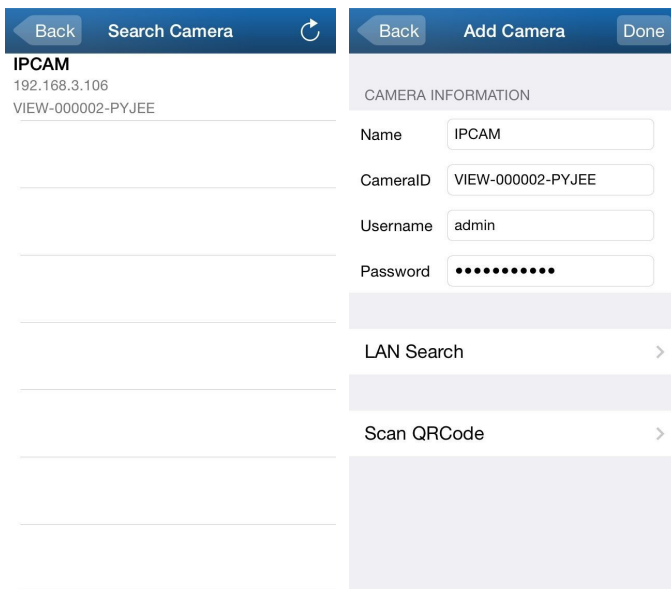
Back Search Camera

IPCAM
192.168.3.106
VIEW-000002-PYJEE

Back Add Camera Done

CAMERA INFORMATION

Name IPCAM

CameraID VIEW-000002-PYJEE

Username admin

Password •••••••••••

LAN Search

Scan QRCode